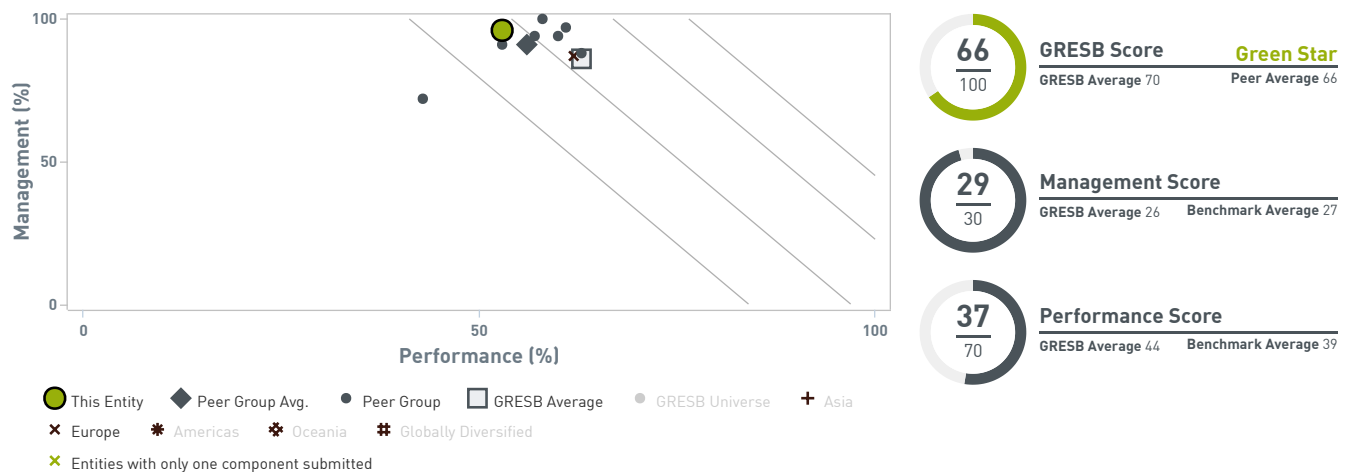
Management (%)

100

50

0

0

50

100

Performance (%)

This Entity

Peer Group Avg.

Peer Group

GRESB Average

GRESB Universe

Asia

Europe

Americas

Oceania

Globally Diversified

Entities with only one component submitted

66
100

GRESB Score

Green Star

GRESB Average 70

Peer Average 66

29
30

Management Score

GRESB Average 26

Benchmark Average 27

37
70

Performance Score

GRESB Average 44

Benchmark Average 39